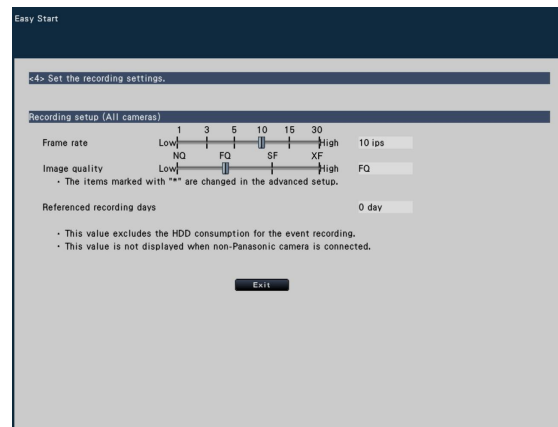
Easy Start

<4> Set the recording settings.

Recording setup (All cameras)

Frame rate

1 3 5 10 15 30

Low High 10 ips

Image quality

NQ FQ SF XF

Low High FQ

・The items marked with "*" are changed in the advanced setup.

Referenced recording days 0 day

・This value excludes the HDD consumption for the event recording.
・This value is not displayed when non-Panasonic camera is connected.

Exit